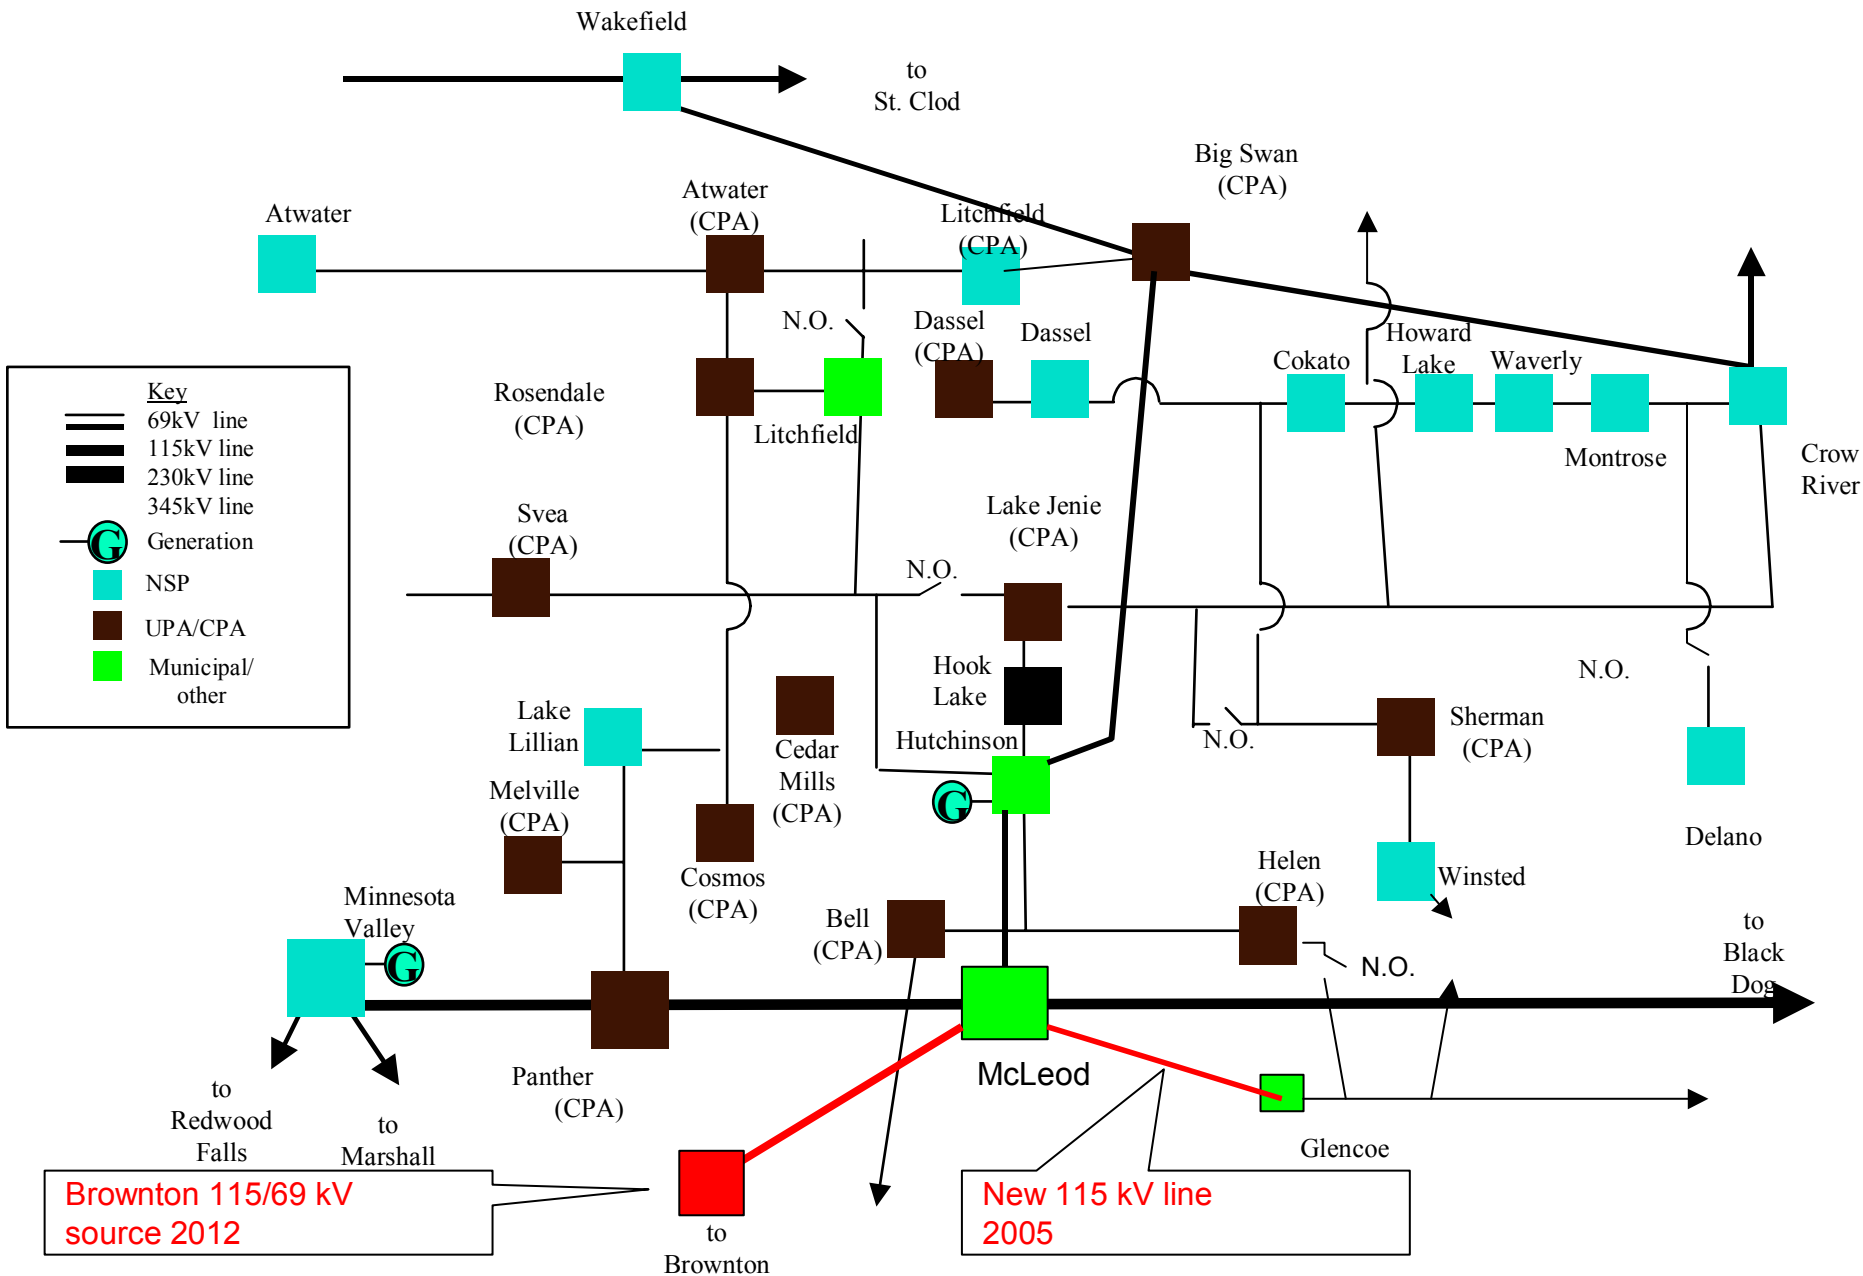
Wakefield

to
St. Clod

Big Swan
(CPA)

Atwater

Atwater
(CPA)

Litchfield
(CPA)

N.O.

Dassel
(CPA)

Dassel

Howard
Lake

Cokato

Waverly

Montrose

Crow
River

Key
69kV line
115kV line
230kV line
345kV line
Generation
NSP
UPA/CPA
Municipal/
other

Rosendale
(CPA)

Litchfield

Svea
(CPA)

N.O.

Lake Jenie
(CPA)

Hook
Lake

Hutchinson

N.O.

N.O.

Sherman
(CPA)

Lake
Lillian

Cedar
Mills
(CPA)

Melville
(CPA)

Cosmos
(CPA)

Delano

Winsted

Helen
(CPA)

Minnesota
Valley

Bell
(CPA)

N.O.

to
Black
Dog

Panther
(CPA)

McLeod

to
Redwood
Falls

to
Marshall

Glencoe

Brownton 115/69 kV
source 2012

to
Brownton

New 115 kV line
2005